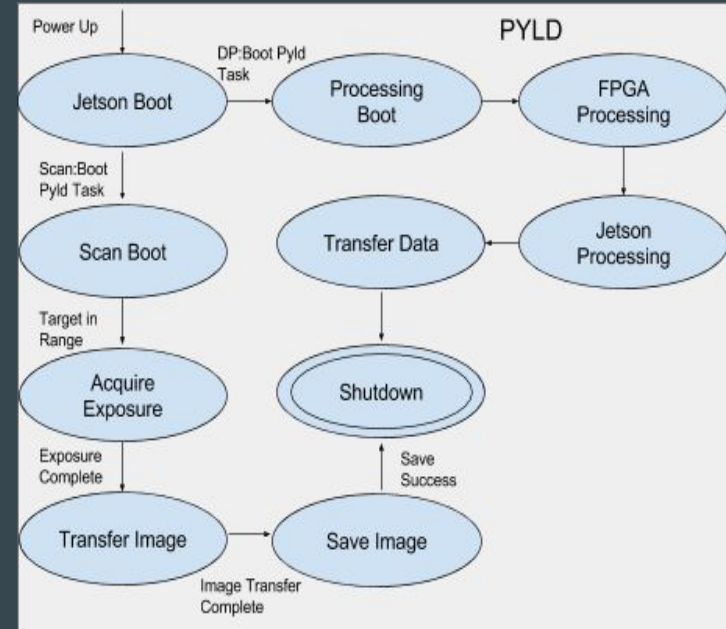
Power Up

PYLD

DP:Boot Pyld Task

Jetson Boot

Processing Boot

FPGA Processing

Scan:Boot Pyld Task

Jetson Processing

Scan Boot

Transfer Data

Target in Range

Acquire Exposure

Shutdown

Exposure Complete

Save Success

Transfer Image

Save Image

Image Transfer Complete